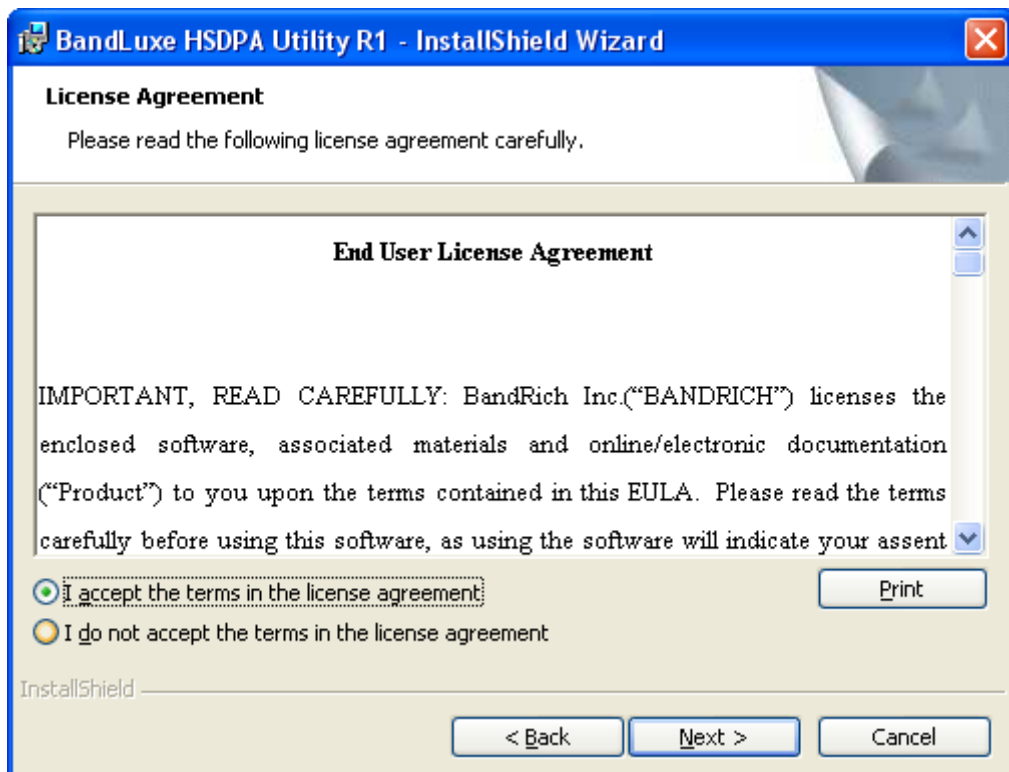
BandLuxe HSDPA Utility R1 - InstallShield Wizard

License Agreement

Please read the following license agreement carefully.

End User License Agreement

IMPORTANT, READ CAREFULLY: BandRich Inc.("BANDRICH") licenses the enclosed software, associated materials and online/electronic documentation ("Product") to you upon the terms contained in this EULA. Please read the terms carefully before using this software, as using the software will indicate your assent

I accept the terms in the license agreement

I do not accept the terms in the license agreement

Print

InstallShield

< Back

Next >

Cancel